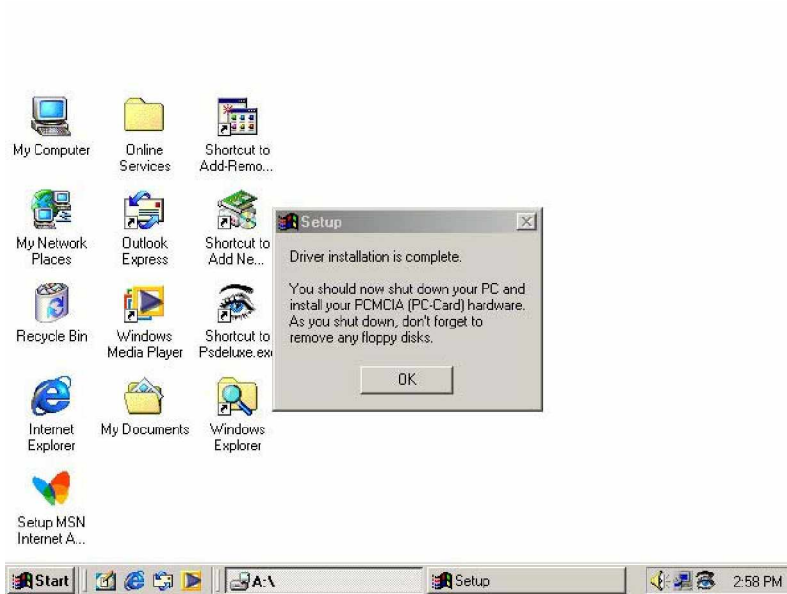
My Computer

Online Services

Shortcut to Add-Remo...

My Network Places

Outlook Express

Shortcut to Add Ne...

Recycle Bin

Windows Media Player

Shortcut to Psdeluxe.ex

Internet Explorer

My Documents

Windows Explorer

Setup MSN Internet A...

Setup

Driver installation is complete.

You should now shut down your PC and install your PCMCIA (PC-Card) hardware. As you shut down, don't forget to remove any floppy disks.

OK

Start

A:\

Setup

2:58 PM